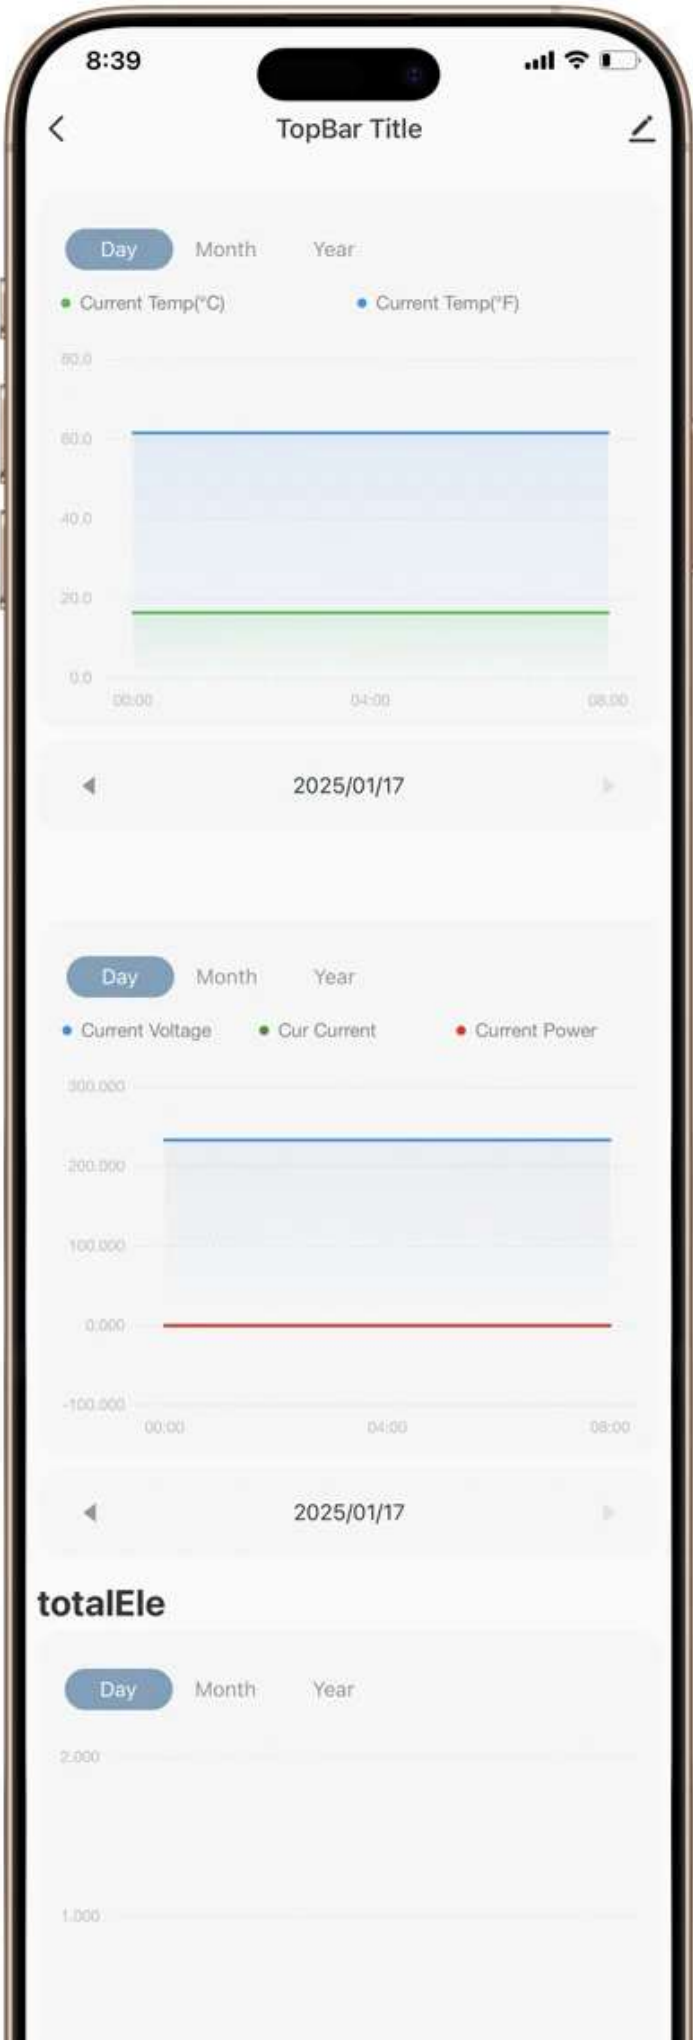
8:39

TopBar Title

Day Month Year

Current Temp(°C) Current Temp(°F)

80.0
60.0
40.0
20.0
0.0
00:00 04:00 08:00

2025/01/17

Day Month Year

Current Voltage Cur Current Current Power

300.000
200.000
100.000
0.000
-100.000
00:00 04:00 08:00

2025/01/17

totalEle

Day Month Year

2.000
1.000